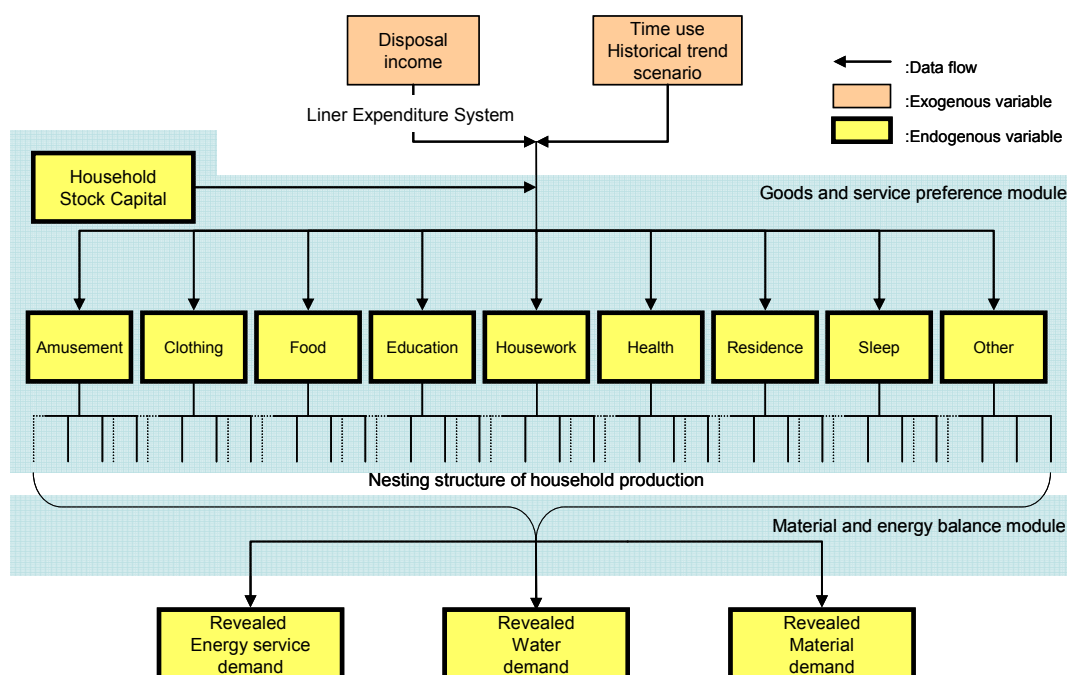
Disposal income

Time use Historical trend scenario

:Data flow

:Exogenous variable

:Endogenous variable

Liner Expenditure System

Household Stock Capital

Goods and service preference module

Amusement

Clothing

Food

Education

Housework

Health

Residence

Sleep

Other

Nesting structure of household production

Material and energy balance module

Revealed Energy service demand

Revealed Water demand

Revealed Material demand